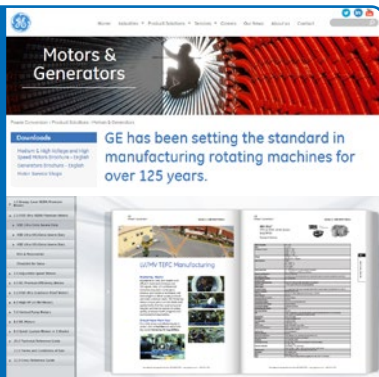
Home Industries Product Solutions Services Careers Our News About us Contact

Motors & Generators

Power Conversion > Product Solutions > Motors & Generators

Downloads

Medium & High Voltage and High Speed Motors Brochure – English

Generators Brochure – English

Motor Service Flags

GE has been setting the standard in manufacturing rotating machines for over 125 years.

LV/MV TEFC Manufacturing

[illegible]